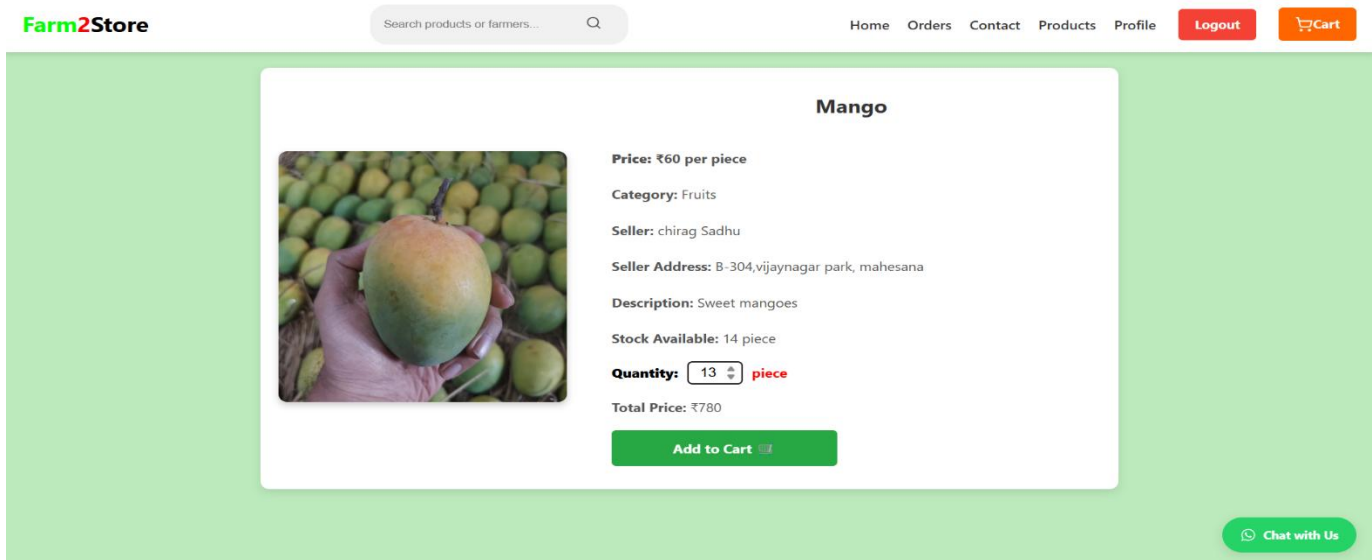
Farm2Store

Search products or farmers...

Home Orders Contact Products Profile Logout Cart

Mango

Price: ₹60 per piece

Category: Fruits

Seller: chirag Sadhu

Seller Address: B-304,vijaynagar park, mahesana

Description: Sweet mangoes

Stock Available: 14 piece

Quantity: 13 piece

Total Price: ₹780

Add to Cart

Chat with Us